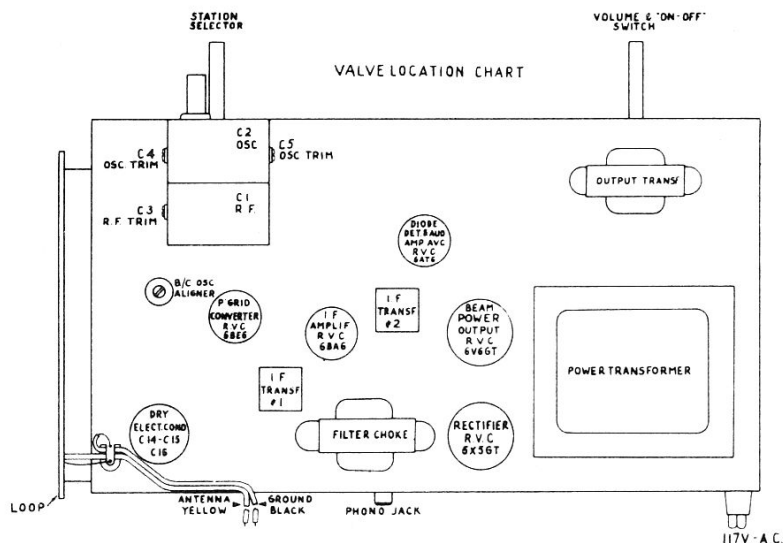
STATION SELECTOR

VOLUME & "ON-OFF" SWITCH

VALVE LOCATION CHART

C4 OSC TRIM

C2 OSC

C5 OSC TRIM

C3 R.F. TRIM

C1 R.F.

OUTPUT TRANSF

DIODE DET. & AUD AMP AVC R.V.C 6AT6

B/C OSC ALIGNER

P'GRID CONVERTER R.V.C 6BE6

I.F AMPLIF R.V.C 6BA6

I.F TRANSF #2

BEAM POWER OUTPUT R.V.C 6V6GT

POWER TRANSFORMER

I.F TRANSF #1

DRY ELECT. COND C14-C15 C16

FILTER CHOKE

RECTIFIER R.V.C 6X5GT

LOOP

ANTENNA YELLOW

GROUND BLACK

PHONO JACK

117V - A.C.